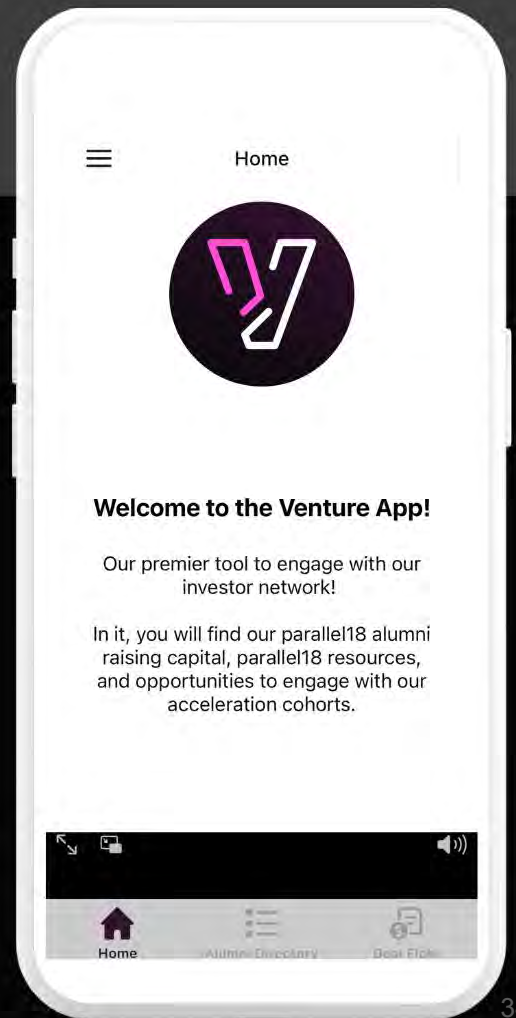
Home

Welcome to the Venture App!

Our premier tool to engage with our investor network!

In it, you will find our parallel18 alumni raising capital, parallel18 resources, and opportunities to engage with our acceleration cohorts.

Home

Alumni Directory

Deal Flow

3